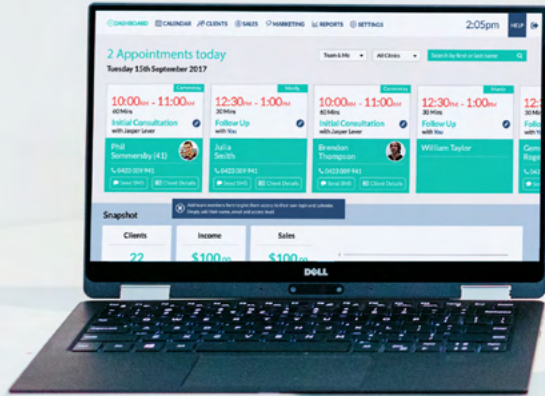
DASHBOARD CALENDAR CLIENTS SALES MARKETING REPORTS SETTINGS 2:05pm HELP

2 Appointments today
Tuesday 15th September 2017

Team & Me All Clinics Search by first or last name

Cammeray
10:00AM - 11:00AM
60 Mins
Initial Consultation
with Jasper Lever
Phil Sommersby (41)
0422 009 941
Send SMS Client Details

Manly
12:30PM - 1:00PM
30 Mins
Follow Up
with You
Julia Smith
0422 009 941
Send SMS Client Details

Cammeray
10:00AM - 11:00AM
60 Mins
Initial Consultation
with Jasper Lever
Brendon Thompson
0422 009 941
Send SMS Client Details

Manly
12:30PM - 1:00PM
30 Mins
Follow Up
with You
William Taylor

12:30
30 Mins
Follow
with You
Gem
Roge
0422
Se

Add team members Berti to give them access to their own login and calendar. Simply add their name, email and access level

Snapshot
Clients
22
Income
$100.00
Sales
$100.00

DELL